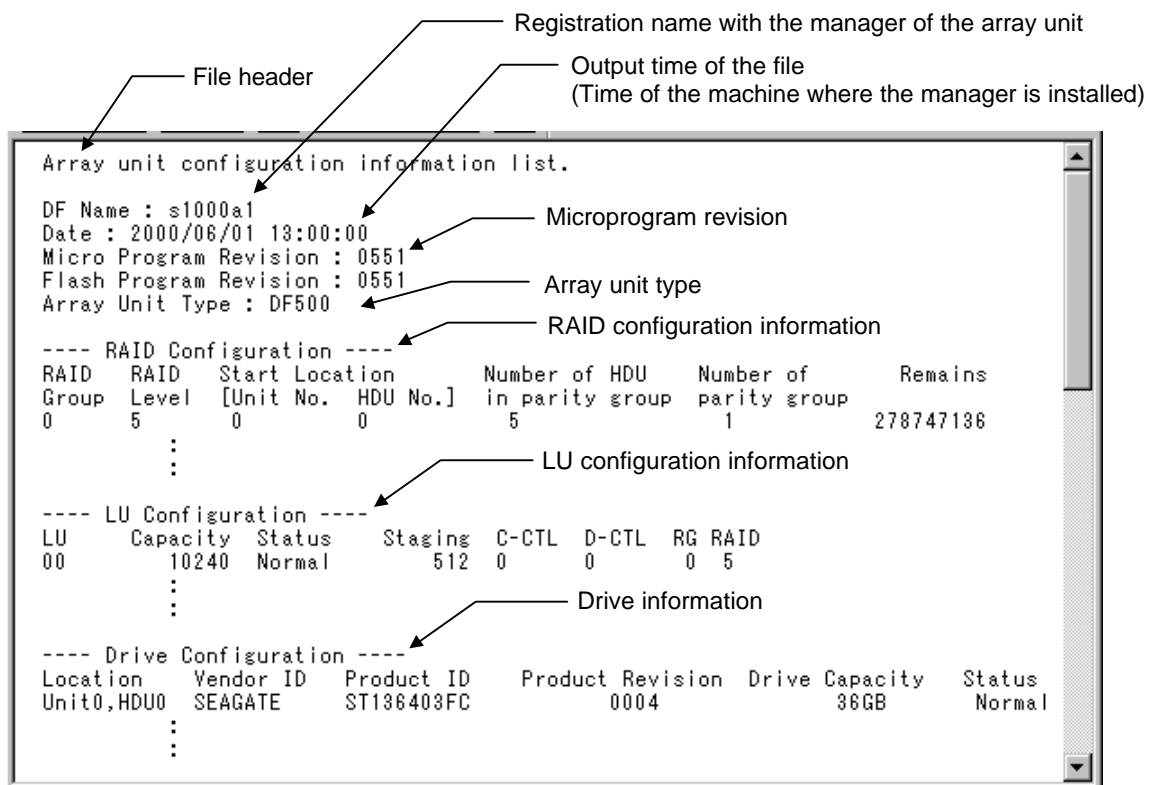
Registration name with the manager of the array unit

File header

Output time of the file
(Time of the machine where the manager is installed)

Array unit configuration information list.

DF Name : s1000a1
Date : 2000/06/01 13:00:00
Micro Program Revision : 0551
Flash Program Revision : 0551
Array Unit Type : DF500

Microprogram revision

Array unit type

RAID configuration information

---- RAID Configuration ----

| RAID Group | RAID Level | Start Location [Unit No. | HDU No.] | Number of HDU in parity group | Number of parity group | Remains |
|---|---|---|---|---|---|---|
| 0 | 5 | 0 | 0 | 5 | 1 | 278747136 |

:

LU configuration information

---- LU Configuration ----

| LU | Capacity | Status | Staging | C-CTL | D-CTL | RG | RAID |
|---|---|---|---|---|---|---|---|
| 00 | 10240 | Normal | 512 | 0 | 0 | 0 | 5 |

:

Drive information

---- Drive Configuration ----

| Location | Vendor ID | Product ID | Product Revision | Drive Capacity | Status |
|---|---|---|---|---|---|
| Unit0,HDU0 | SEAGATE | ST136403FC | 0004 | 36GB | Normal |

: